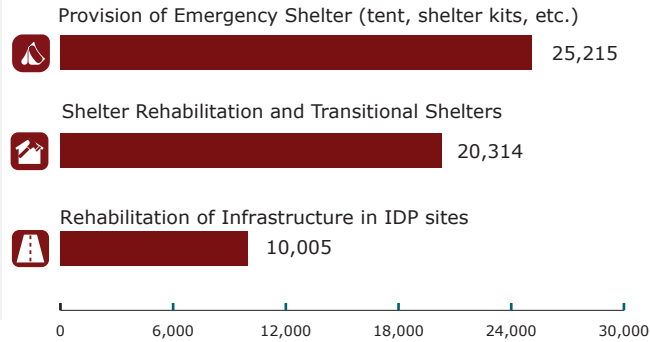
Provision of Emergency Shelter (tent, shelter kits, etc.)

25,215

Shelter Rehabilitation and Transitional Shelters

20,314

Rehabilitation of Infrastructure in IDP sites

10,005

0 6,000 12,000 18,000 24,000 30,000